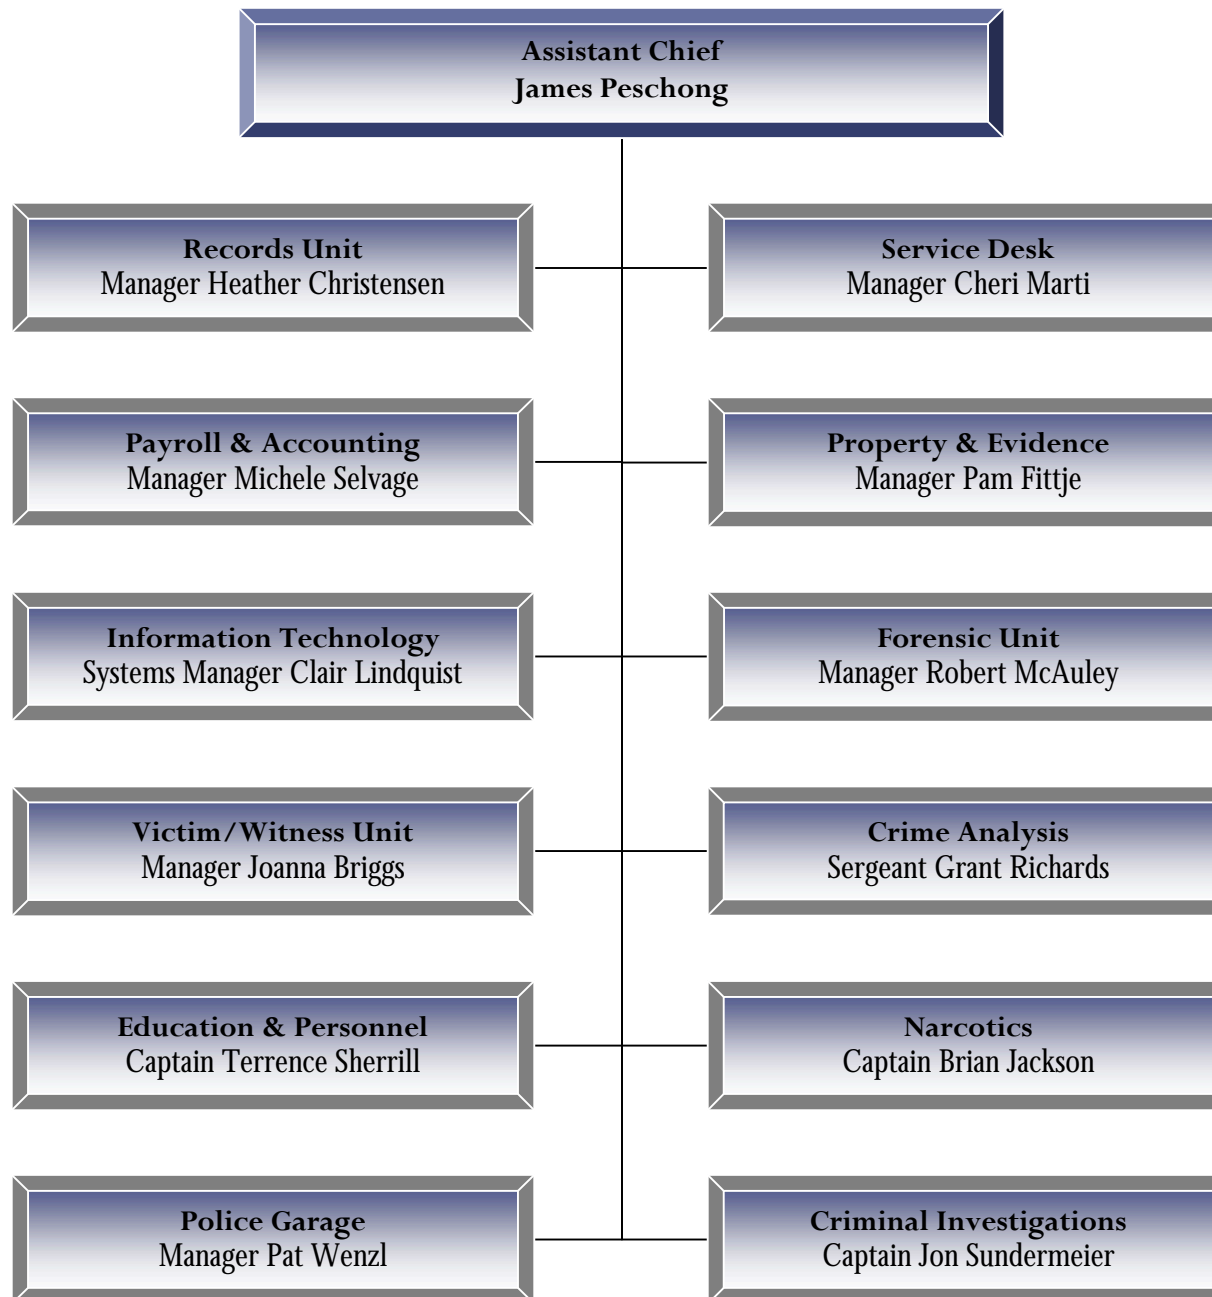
Assistant Chief
James Peschong

Records Unit
Manager Heather Christensen

Service Desk
Manager Cheri Marti

Payroll & Accounting
Manager Michele Selvage

Property & Evidence
Manager Pam Fittje

Information Technology
Systems Manager Clair Lindquist

Forensic Unit
Manager Robert McAuley

Victim/Witness Unit
Manager Joanna Briggs

Crime Analysis
Sergeant Grant Richards

Education & Personnel
Captain Terrence Sherrill

Narcotics
Captain Brian Jackson

Police Garage
Manager Pat Wenzl

Criminal Investigations
Captain Jon Sundermeier